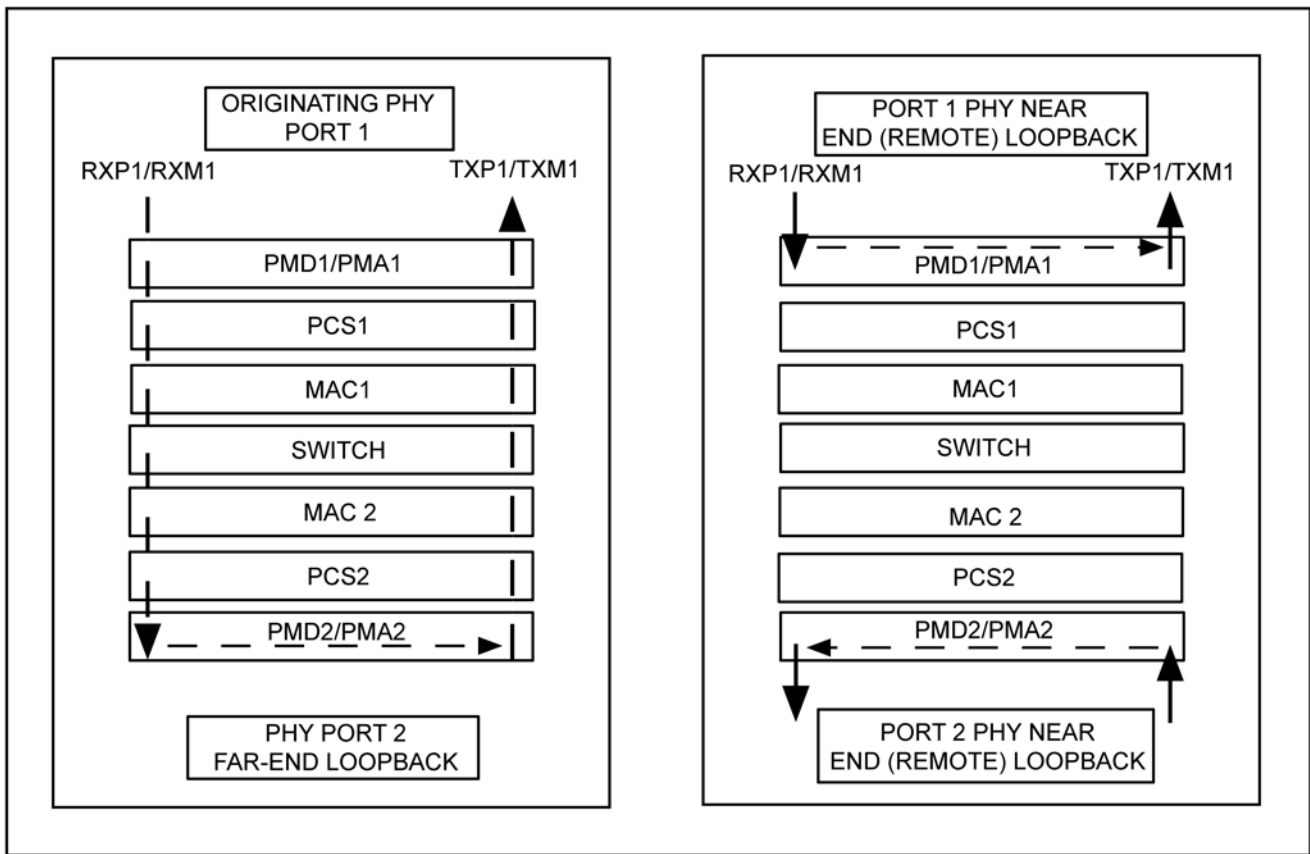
ORIGINATING PHY PORT 1

RXP1/RXM1

TXP1/TXM1

PMD1/PMA1

PCS1

MAC1

SWITCH

MAC 2

PCS2

PMD2/PMA2

PHY PORT 2 FAR-END LOOPBACK

PORT 1 PHY NEAR END (REMOTE) LOOPBACK

RXP1/RXM1

TXP1/TXM1

PMD1/PMA1

PCS1

MAC1

SWITCH

MAC 2

PCS2

PMD2/PMA2

PORT 2 PHY NEAR END (REMOTE) LOOPBACK